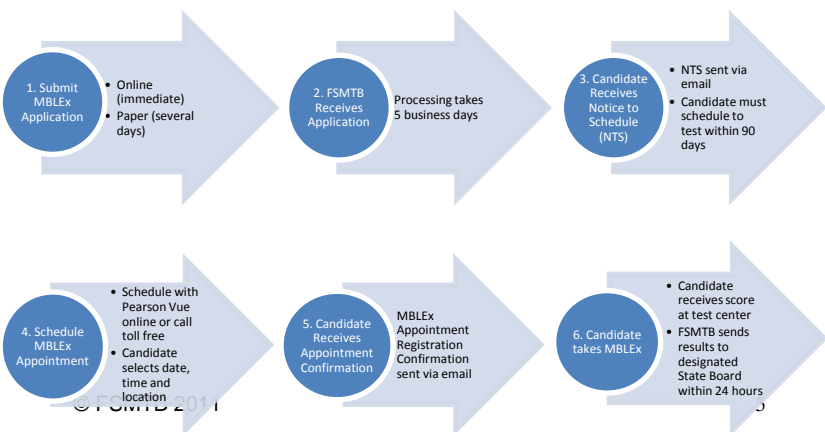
1. Submit MBLEx Application

- Online (immediate)
- Paper (several days)

2. FSMTB Receives Application

Processing takes 5 business days

3. Candidate Receives Notice to Schedule (NTS)

- NTS sent via email
- Candidate must schedule to test within 90 days

4. Schedule MBLEx Appointment

- Schedule with Pearson Vue online or call toll free
- Candidate selects date, time and location

5. Candidate Receives Appointment Confirmation

MBLEx Appointment Registration Confirmation sent via email

6. Candidate takes MBLEx

- Candidate receives score at test center
- FSMTB sends results to designated State Board within 24 hours

© FSMTB 2011

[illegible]